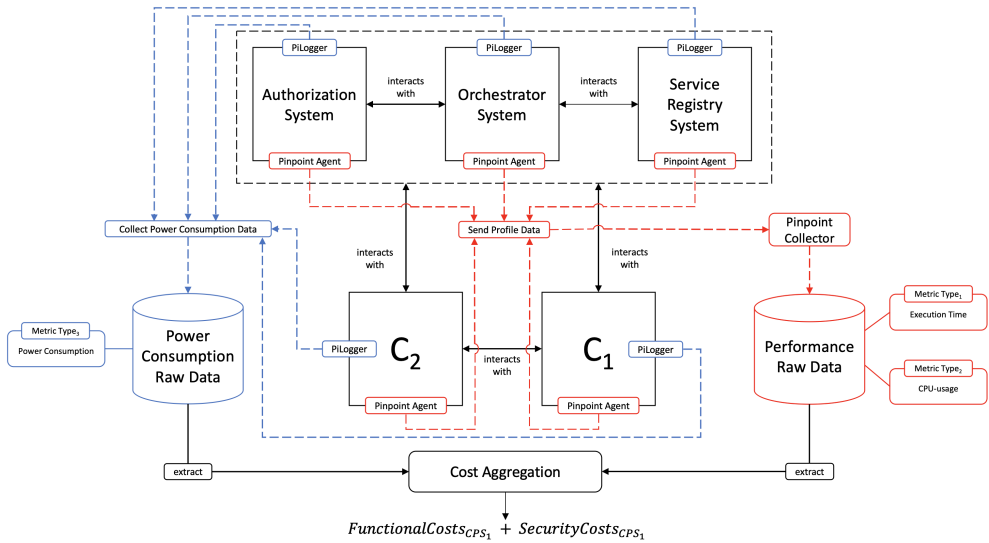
PiLogger

Authorization System

Pinpoint Agent

interacts with

PiLogger

Orchestrator System

Pinpoint Agent

interacts with

PiLogger

Service Registry System

Pinpoint Agent

Collect Power Consumption Data

Send Profile Data

Pinpoint Collector

interacts with

interacts with

Metric Type$_3$

Power Consumption

Power Consumption Raw Data

PiLogger

$C_2$

interacts with

$C_1$

PiLogger

Performance Raw Data

Metric Type$_1$

Execution Time

Metric Type$_2$

CPU-usage

Pinpoint Agent

Pinpoint Agent

extract

Cost Aggregation

extract

$FunctionalCosts_{CPS_1} + SecurityCosts_{CPS_1}$